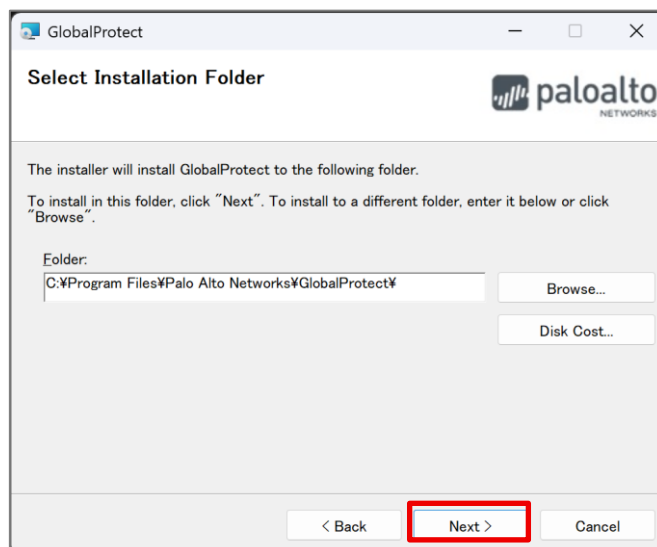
GlobalProtect

Select Installation Folder

paloalto NETWORKS

The installer will install GlobalProtect to the following folder.

To install in this folder, click "Next". To install to a different folder, enter it below or click "Browse".

Folder:

C:¥Program Files¥Palo Alto Networks¥GlobalProtect¥

Browse...

Disk Cost...

< Back

Next >

Cancel